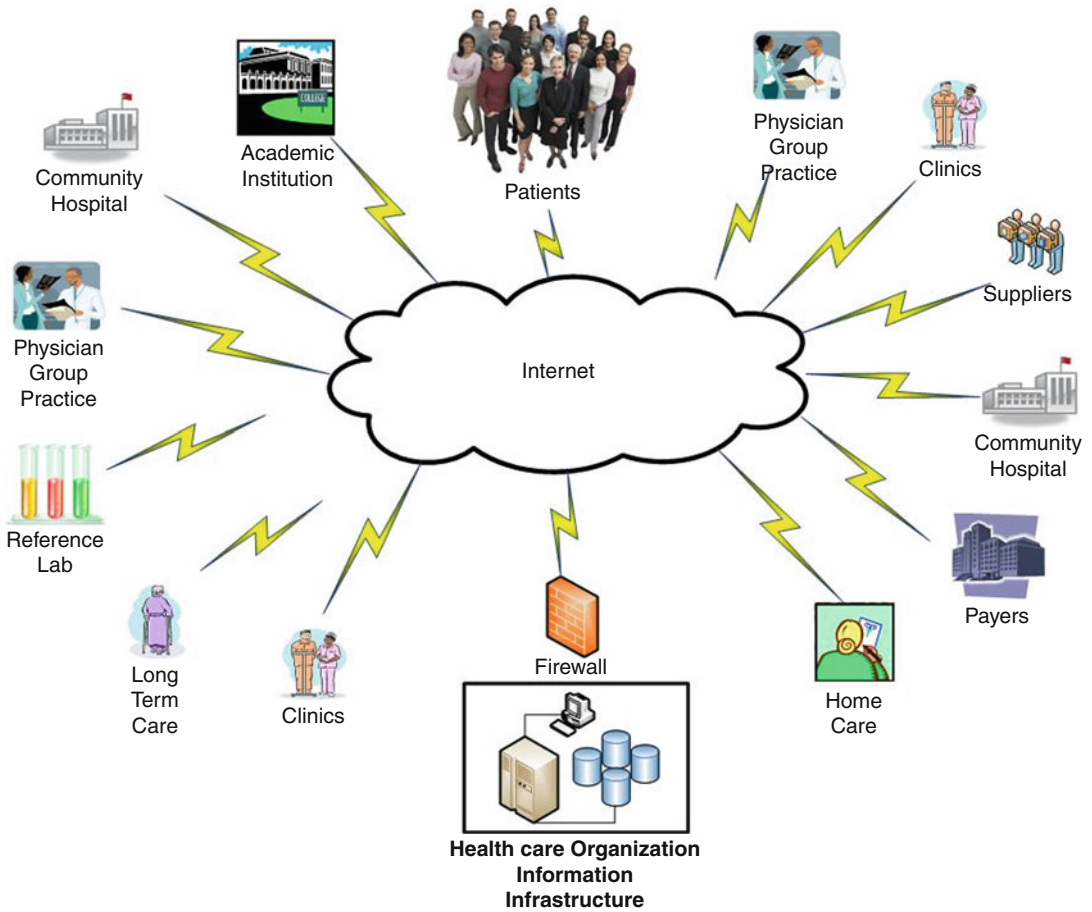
Academic Institution

Patients

Physician Group Practice

Clinics

Community Hospital

Suppliers

Physician Group Practice

Internet

Community Hospital

Reference Lab

Payers

Long Term Care

Clinics

Firewall

Home Care

COLLEGE

Health care Organization Information Infrastructure